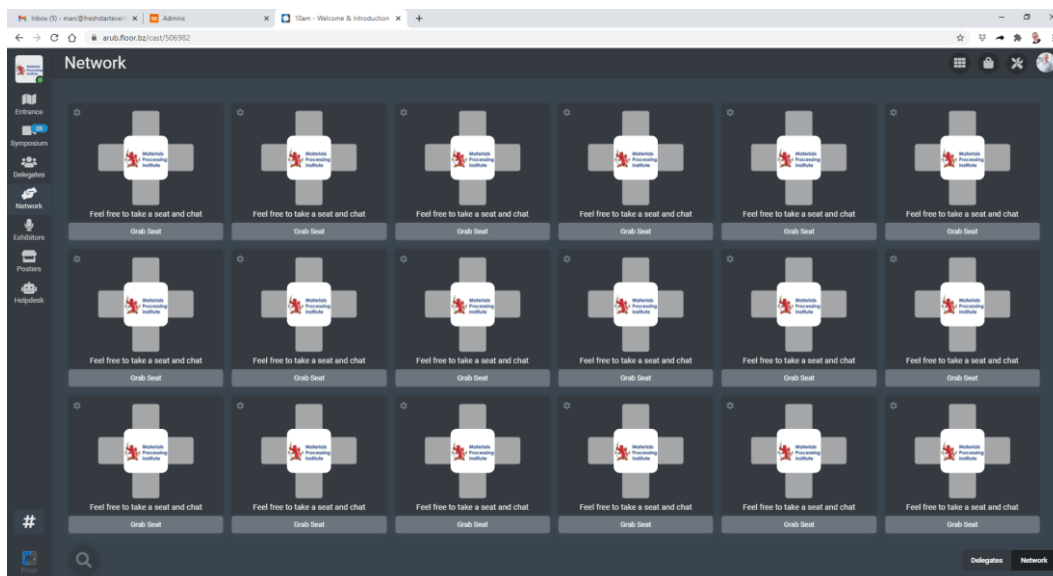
Inbox (5) - marc@freshstartevent ×
Admins
10am - Welcome & Introduction ×
+
arub.floor.bz/cast/506982

Network

Entrance
Symposium
Delegates
Network
Exhibitors
Posters
Helpdesk

Materials Processing Institute
Feel free to take a seat and chat
Grab Seat

Materials Processing Institute
Feel free to take a seat and chat
Grab Seat

Materials Processing Institute
Feel free to take a seat and chat
Grab Seat

Materials Processing Institute
Feel free to take a seat and chat
Grab Seat

Materials Processing Institute
Feel free to take a seat and chat
Grab Seat

Materials Processing Institute
Feel free to take a seat and chat
Grab Seat

Materials Processing Institute
Feel free to take a seat and chat
Grab Seat

Materials Processing Institute
Feel free to take a seat and chat
Grab Seat

Materials Processing Institute
Feel free to take a seat and chat
Grab Seat

Materials Processing Institute
Feel free to take a seat and chat
Grab Seat

Materials Processing Institute
Feel free to take a seat and chat
Grab Seat

Materials Processing Institute
Feel free to take a seat and chat
Grab Seat

Materials Processing Institute
Feel free to take a seat and chat
Grab Seat

Materials Processing Institute
Feel free to take a seat and chat
Grab Seat

Materials Processing Institute
Feel free to take a seat and chat
Grab Seat

Materials Processing Institute
Feel free to take a seat and chat
Grab Seat

Materials Processing Institute
Feel free to take a seat and chat
Grab Seat

Materials Processing Institute
Feel free to take a seat and chat
Grab Seat

#
Floor

Delegates
Network